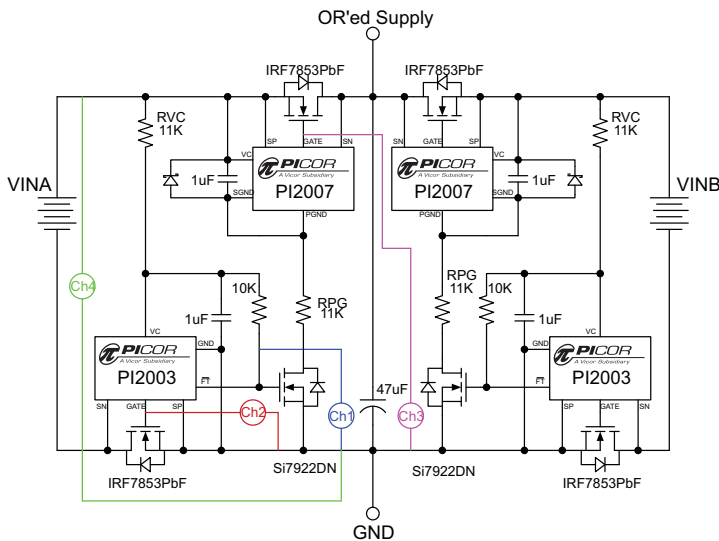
OR'ed Supply

IRF7853PbF

IRF7853PbF

RVC 11K

SP GATE SN

SN GATE SP

RVC 11K

VC

PICOR A Vicor Subsidiary PI2007

SGND

PGND

1uF

VC

PICOR A Vicor Subsidiary PI2007

SGND

PGND

1uF

VINA

VINB

Ch4

10K

RPG 11K

RPG 11K

10K

1uF

1uF

VC

GND

PICOR A Vicor Subsidiary PI2003

FT

SN GATE SP

47uF

Ch1

Ch2

Ch3

VC

GND

FT

PICOR A Vicor Subsidiary PI2003

SP GATE SN

Si7922DN

Si7922DN

IRF7853PbF

IRF7853PbF

GND